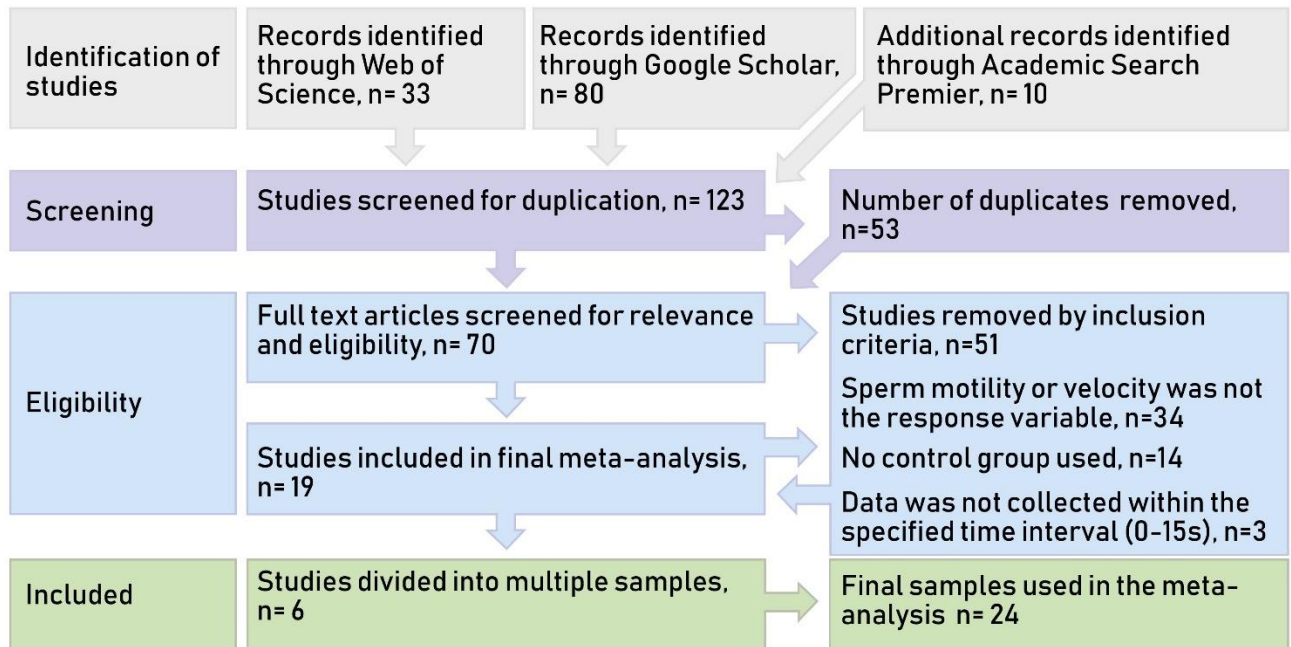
Identification of studies

Records identified through Web of Science, n= 33

Records identified through Google Scholar, n= 80

Additional records identified through Academic Search Premier, n= 10

Screening

Studies screened for duplication, n= 123

Number of duplicates removed, n=53

Eligibility

Full text articles screened for relevance and eligibility, n= 70

Studies removed by inclusion criteria, n=51

Sperm motility or velocity was not the response variable, n=34

Studies included in final meta-analysis, n= 19

No control group used, n=14

Data was not collected within the specified time interval (0-15s), n=3

Included

Studies divided into multiple samples, n= 6

Final samples used in the meta-analysis n= 24